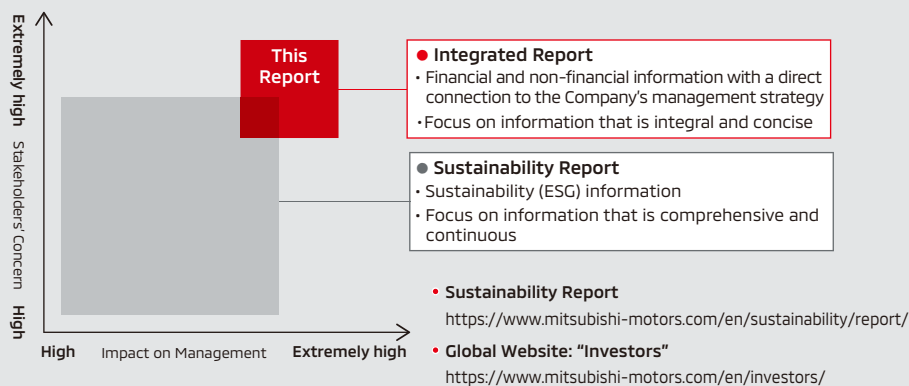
Extremely high Stakeholders' Concern High

This Report

High Impact on Management Extremely high

● Integrated Report
• Financial and non-financial information with a direct connection to the Company's management strategy
• Focus on information that is integral and concise

● Sustainability Report
• Sustainability (ESG) information
• Focus on information that is comprehensive and continuous

• Sustainability Report
https://www.mitsubishi-motors.com/en/sustainability/report/

• Global Website: "Investors"
https://www.mitsubishi-motors.com/en/investors/